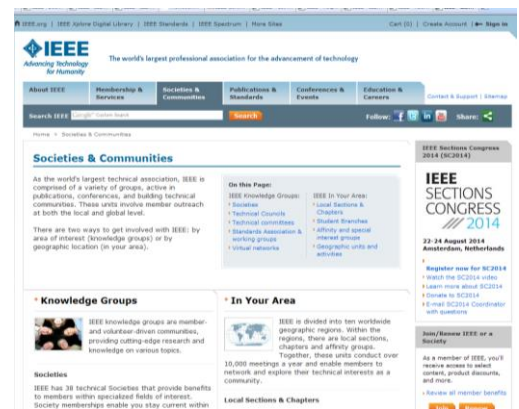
IEEE.org | IEEE Xplore Digital Library | IEEE Standards | IEEE Spectrum | More Sites

Cart (0) | Create Account | Sign In

IEEE
Advancing Technology for Humanity

The world's largest professional association for the advancement of technology

About IEEE | Membership & Services | Societies & Communities | Publications & Standards | Conferences & Events | Education & Careers

Contact & Support | Sitemap

Search IEEE [Google Custom Search] Search

Follow: Share:

Home > Societies & Communities

Societies & Communities

As the world's largest technical association, IEEE is comprised of a variety of groups, active in publications, conferences, and building technical communities. These units involve member outreach at both the local and global level.

There are two ways to get involved with IEEE: by area of interest (knowledge groups) or by geographic location (in your area).

On this Page:

IEEE Knowledge Groups:
Societies
Technical Councils
Technical committees
Standards Association & working groups
Virtual networks

IEEE In Your Area:
Local Sections & Chapters
Student Branches
Affinity and special interest groups
Geographic units and activities

IEEE Sections Congress 2014 (SC2014)

IEEE SECTIONS CONGRESS 2014

22-24 August 2014
Amsterdam, Netherlands

Register now for SC2014
Watch the SC2014 video
Learn more about SC2014
Donate to SC2014
E-mail SC2014 Coordinator with questions

Knowledge Groups

IEEE knowledge groups are member- and volunteer-driven communities, providing cutting-edge research and knowledge on various topics.

Societies

IEEE has 38 technical Societies that provide benefits to members within specialized fields of interest. Society memberships enable you stay current within

In Your Area

IEEE is divided into ten worldwide geographic regions. Within the regions, there are local sections, chapters and affinity groups. Together, these units conduct over 10,000 meetings a year and enable members to network and explore their technical interests as a community.

Local Sections & Chapters

Join/Renew IEEE or a Society

As a member of IEEE, you'll receive access to select content, product discounts, and more.

Review all member benefits